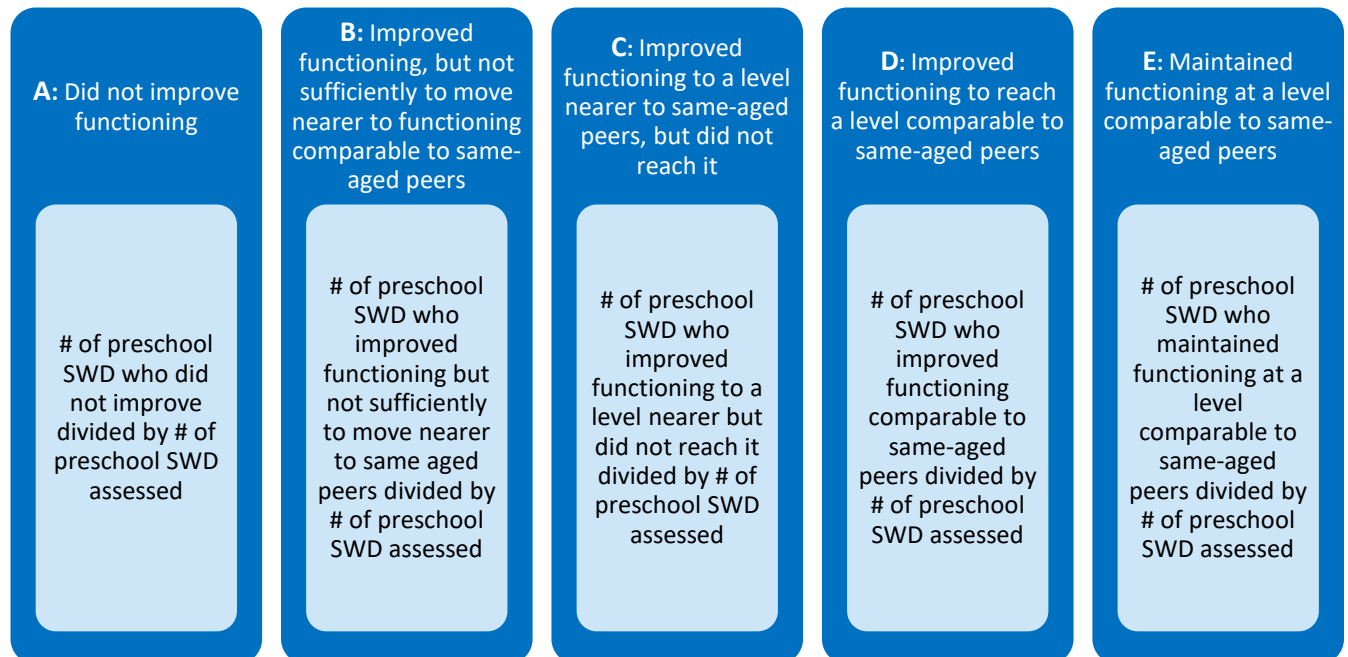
A: Did not improve functioning

# of preschool SWD who did not improve divided by # of preschool SWD assessed

B: Improved functioning, but not sufficiently to move nearer to functioning comparable to same-aged peers

# of preschool SWD who improved functioning but not sufficiently to move nearer to same aged peers divided by # of preschool SWD assessed

C: Improved functioning to a level nearer to same-aged peers, but did not reach it

# of preschool SWD who improved functioning to a level nearer but did not reach it divided by # of preschool SWD assessed

D: Improved functioning to reach a level comparable to same-aged peers

# of preschool SWD who improved functioning comparable to same-aged peers divided by # of preschool SWD assessed

E: Maintained functioning at a level comparable to same-aged peers

# of preschool SWD who maintained functioning at a level comparable to same-aged peers divided by # of preschool SWD assessed